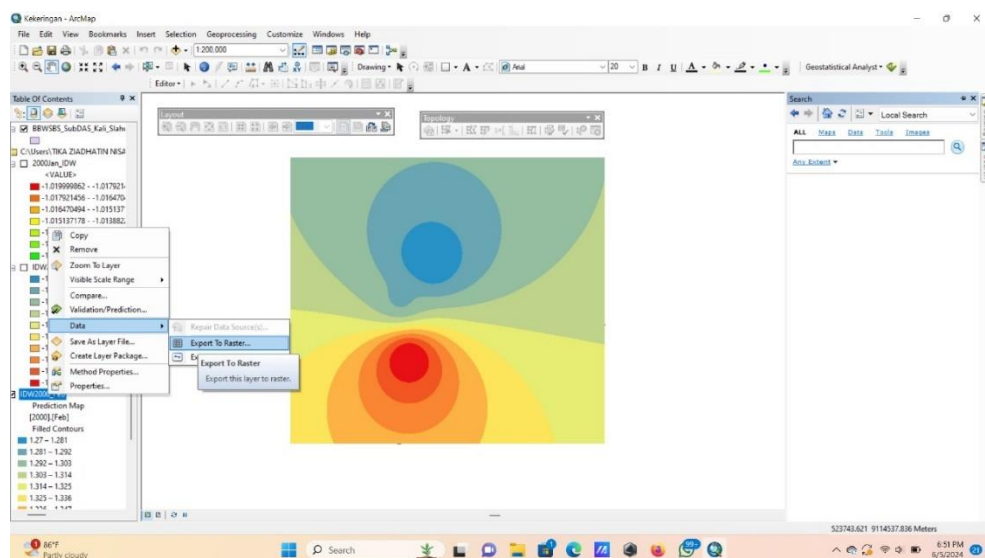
Kekeringan - ArcMap

File Edit View Bookmarks Insert Selection Geoprocessing Customize Windows Help

1:200.000

Drawing

Arial

20

B I U

Geostatistical Analyst

Editor

Table Of Contents

BBWSBS_SubDAS_Kali_Slah

C:\Users\TIKA ZIADHATIN NISA

2000Jan_IDW

<VALUE>

-1.019999862 - -1.017921

-1.017921456 - -1.016470

-1.016470494 - -1.015137

-1.015137178 - -1.013882

IDW

Copy

Remove

Zoom To Layer

Visible Scale Range

Compare...

Validation/Prediction...

Data

Save As Layer File...

Create Layer Package...

Method Properties...

Properties...

Repair Data Source(s)...

Export To Raster...

Ex

Export To Raster

Export this layer to raster.

IDW2000

Prediction Map

[2000].[Feb]

Filled Contours

1.27 – 1.281

1.281 – 1.292

1.292 – 1.303

1.303 – 1.314

1.314 – 1.325

1.325 – 1.336

Layout

Topology

Search

Local Search

ALL Maps Data Tools Images

Any Extent

523743.621 9114537.836 Meters

86°F

Partly cloudy

Search

6:51 PM

6/3/2024